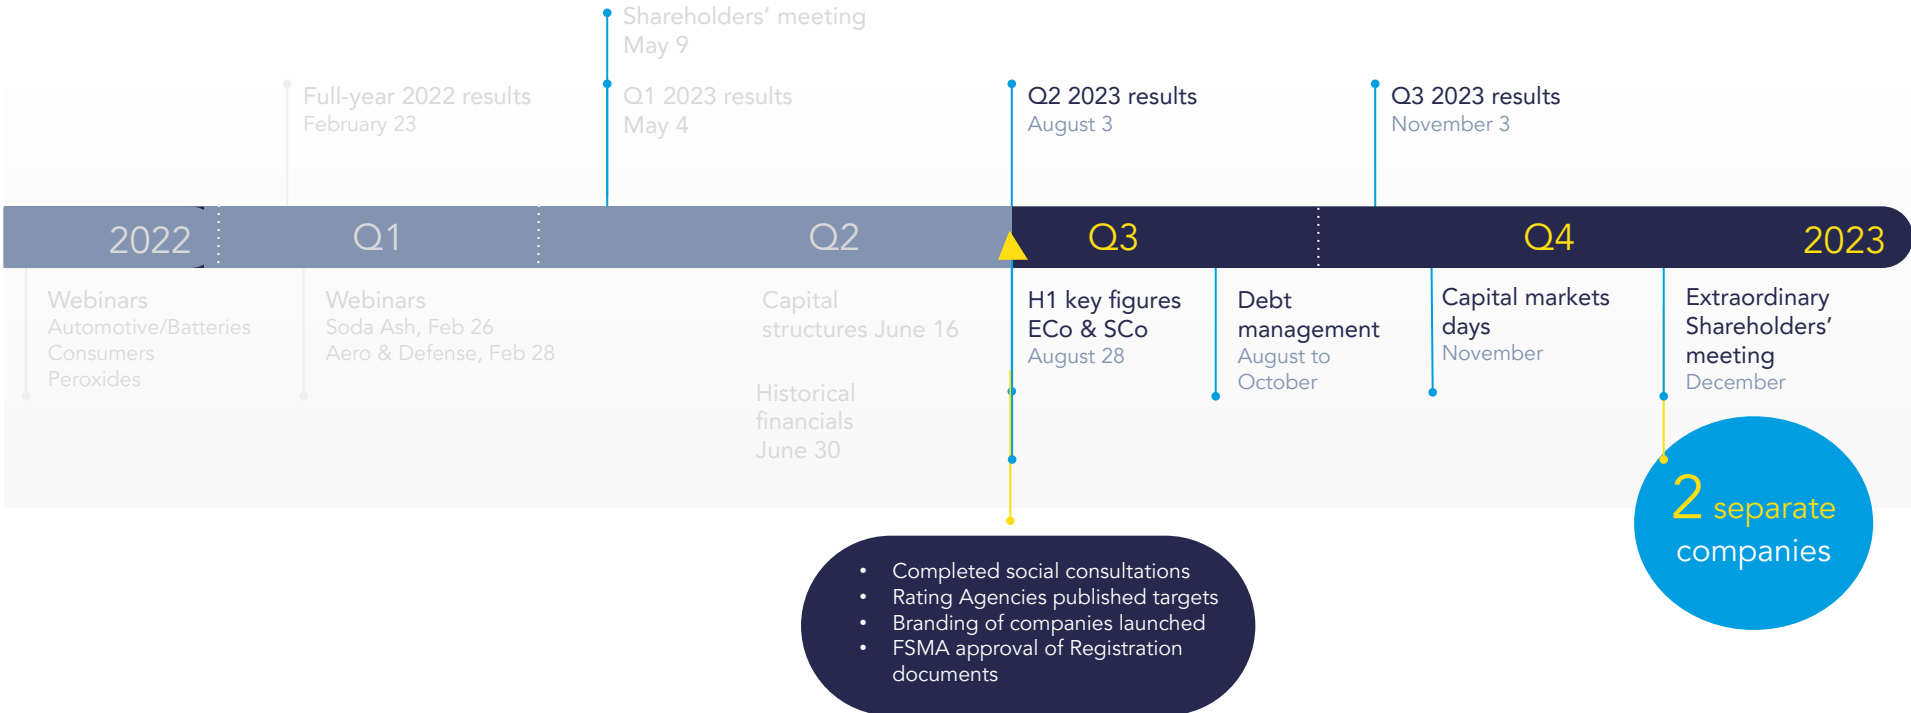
Shareholders' meeting
May 9

Full-year 2022 results
February 23

Q1 2023 results
May 4

Q2 2023 results
August 3

Q3 2023 results
November 3

2022 Q1 Q2 Q3 Q4 2023

Webinars
Automotive/Batteries
Consumers
Peroxides

Webinars
Soda Ash, Feb 26
Aero & Defense, Feb 28

Capital
structures June 16

Historical
financials
June 30

H1 key figures
ECo & SCo
August 28

Debt
management
August to
October

Capital markets
days
November

Extraordinary
Shareholders'
meeting
December

- Completed social consultations
- Rating Agencies published targets
- Branding of companies launched
- FSMA approval of Registration documents

2 separate
companies